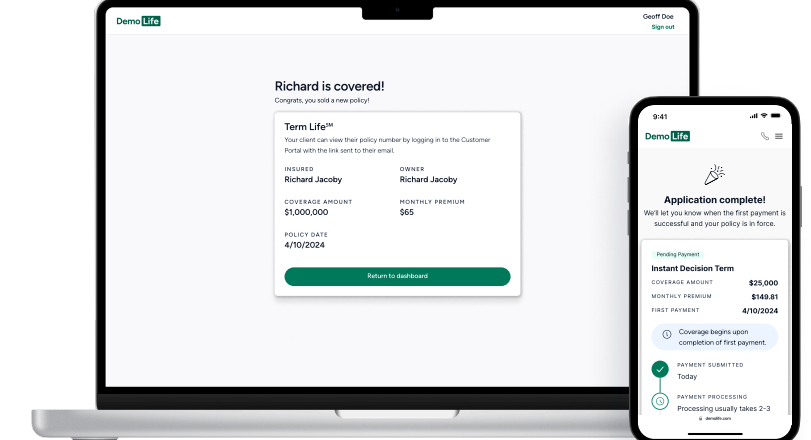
Demo Life

Geoff Doe
Sign out

Richard is covered!
Congrats, you sold a new policy!

Term Life$^{SM}$
Your client can view their policy number by logging in to the Customer Portal with the link sent to their email.

INSURED
Richard Jacoby

OWNER
Richard Jacoby

COVERAGE AMOUNT
$1,000,000

MONTHLY PREMIUM
$65

POLICY DATE
4/10/2024

Return to dashboard

9:41

Demo Life

Application complete!
We'll let you know when the first payment is successful and your policy is in force.

Pending Payment
Instant Decision Term

COVERAGE AMOUNT $25,000
MONTHLY PREMIUM $149.81
FIRST PAYMENT 4/10/2024

Coverage begins upon completion of first payment.

PAYMENT SUBMITTED
Today

PAYMENT PROCESSING
Processing usually takes 2-3

demolife.com